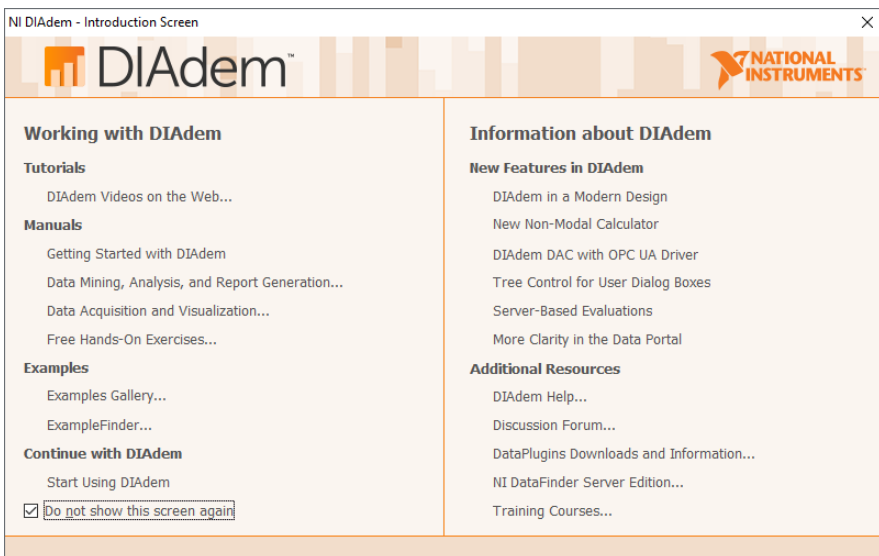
NI DIAdem - Introduction Screen

DIAdem™

NATIONAL INSTRUMENTS™

Working with DIAdem

Tutorials

DIAdem Videos on the Web...

Manuals

Getting Started with DIAdem

Data Mining, Analysis, and Report Generation...

Data Acquisition and Visualization...

Free Hands-On Exercises...

Examples

Examples Gallery...

ExampleFinder...

Continue with DIAdem

Start Using DIAdem

Do not show this screen again

Information about DIAdem

New Features in DIAdem

DIAdem in a Modern Design

New Non-Modal Calculator

DIAdem DAC with OPC UA Driver

Tree Control for User Dialog Boxes

Server-Based Evaluations

More Clarity in the Data Portal

Additional Resources

DIAdem Help...

Discussion Forum...

DataPlugins Downloads and Information...

NI DataFinder Server Edition...

Training Courses...